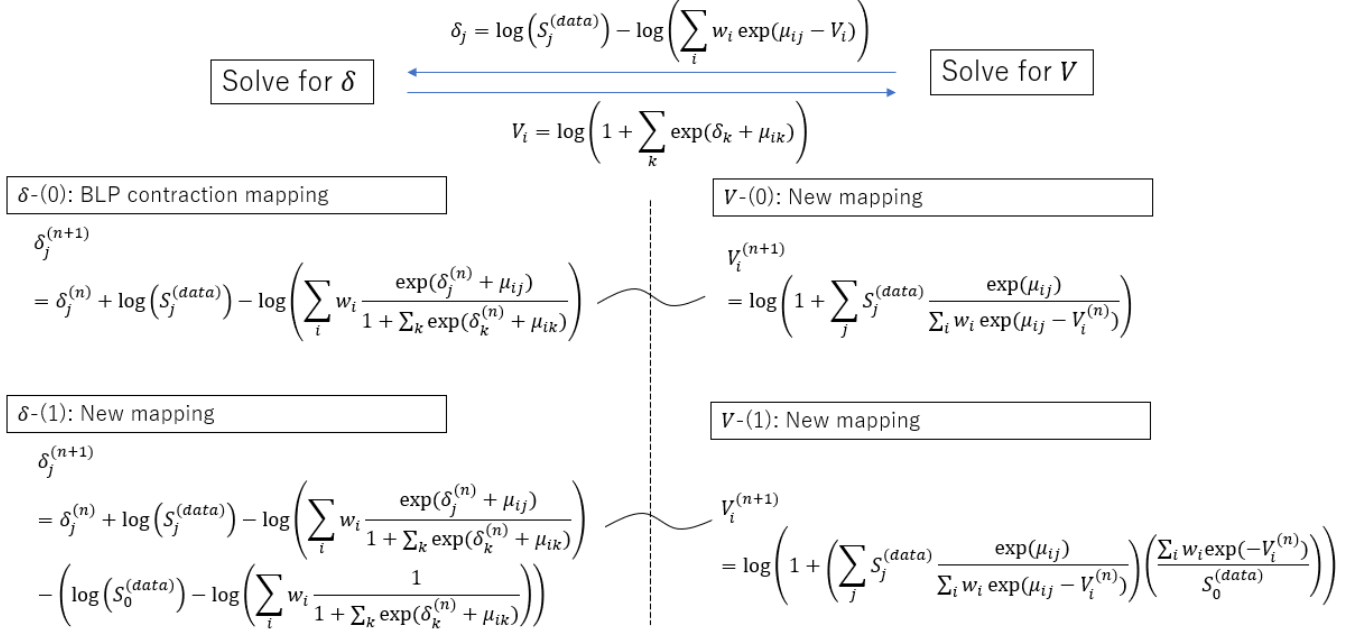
$\delta_j = \log\left(S_j^{(data)}\right) - \log\left(\sum_i w_i \exp(\mu_{ij} - V_i)\right)$

Solve for $\delta$

Solve for $V$

$V_i = \log\left(1 + \sum_k \exp(\delta_k + \mu_{ik})\right)$

$\delta$-(0): BLP contraction mapping

$\delta_j^{(n+1)}$
$= \delta_j^{(n)} + \log\left(S_j^{(data)}\right) - \log\left(\sum_i w_i \frac{\exp(\delta_j^{(n)} + \mu_{ij})}{1 + \sum_k \exp(\delta_k^{(n)} + \mu_{ik})}\right)$

$V$-(0): New mapping

$V_i^{(n+1)}$
$= \log\left(1 + \sum_j S_j^{(data)} \frac{\exp(\mu_{ij})}{\sum_i w_i \exp(\mu_{ij} - V_i^{(n)})}\right)$

$\delta$-(1): New mapping

$\delta_j^{(n+1)}$
$= \delta_j^{(n)} + \log\left(S_j^{(data)}\right) - \log\left(\sum_i w_i \frac{\exp(\delta_j^{(n)} + \mu_{ij})}{1 + \sum_k \exp(\delta_k^{(n)} + \mu_{ik})}\right)$
$- \left(\log\left(S_0^{(data)}\right) - \log\left(\sum_i w_i \frac{1}{1 + \sum_k \exp(\delta_k^{(n)} + \mu_{ik})}\right)\right)$

$V$-(1): New mapping

$V_i^{(n+1)}$
$= \log\left(1 + \left(\sum_j S_j^{(data)} \frac{\exp(\mu_{ij})}{\sum_i w_i \exp(\mu_{ij} - V_i^{(n)})}\right)\left(\frac{\sum_i w_i \exp(-V_i^{(n)})}{S_0^{(data)}}\right)\right)$